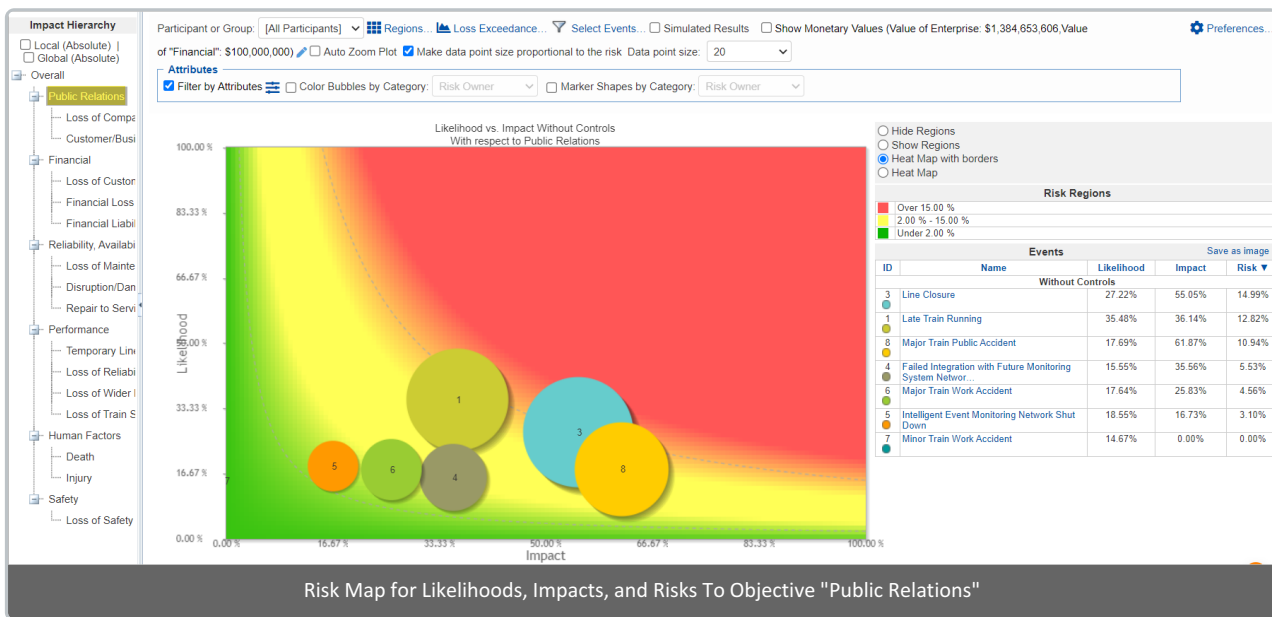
Impact Hierarchy
Local (Absolute) | Global (Absolute)
Overall
Public Relations
Loss of Compa
Customer/Busi
Financial
Loss of Custor
Financial Loss
Financial Liabi
Reliability, Availabi
Loss of Mainte
Disruption/Dan
Repair to Servi
Performance
Temporary Lin
Loss of Reliabi
Loss of Wider I
Loss of Train S
Human Factors
Death
Injury
Safety
Loss of Safety

Participant or Group: [All Participants] Regions... Loss Exceedance... Select Events... Simulated Results Show Monetary Values (Value of Enterprise: $1,384,653,606,Value of "Financial": $100,000,000) Auto Zoom Plot Make data point size proportional to the risk Data point size: 20

Preferences...

Attributes
Filter by Attributes Color Bubbles by Category: Risk Owner Marker Shapes by Category: Risk Owner

Likelihood vs. Impact Without Controls
With respect to Public Relations

100.00 %
83.33 %
66.67 %
50.00 %
33.33 %
16.67 %
0.00 %
Likelihood
0.00 % 16.67 % 33.33 % 50.00 % 66.67 % 83.33 % 100.00 %
Impact
1 3 5 6 4 8 7

Hide Regions
Show Regions
Heat Map with borders
Heat Map

Risk Regions
Over 15.00 %
2.00 % - 15.00 %
Under 2.00 %

Events Save as image

| ID | Name | Likelihood | Impact | Risk ▼ |
|---|---|---|---|---|
| | Without Controls | | | |
| 3 | Line Closure | 27.22% | 55.05% | 14.99% |
| 1 | Late Train Running | 35.48% | 36.14% | 12.82% |
| 8 | Major Train Public Accident | 17.69% | 61.87% | 10.94% |
| 4 | Failed Integration with Future Monitoring System Networ... | 15.55% | 35.56% | 5.53% |
| 6 | Major Train Work Accident | 17.64% | 25.83% | 4.56% |
| 5 | Intelligent Event Monitoring Network Shut Down | 18.55% | 16.73% | 3.10% |
| 7 | Minor Train Work Accident | 14.67% | 0.00% | 0.00% |

Risk Map for Likelihoods, Impacts, and Risks To Objective "Public Relations"